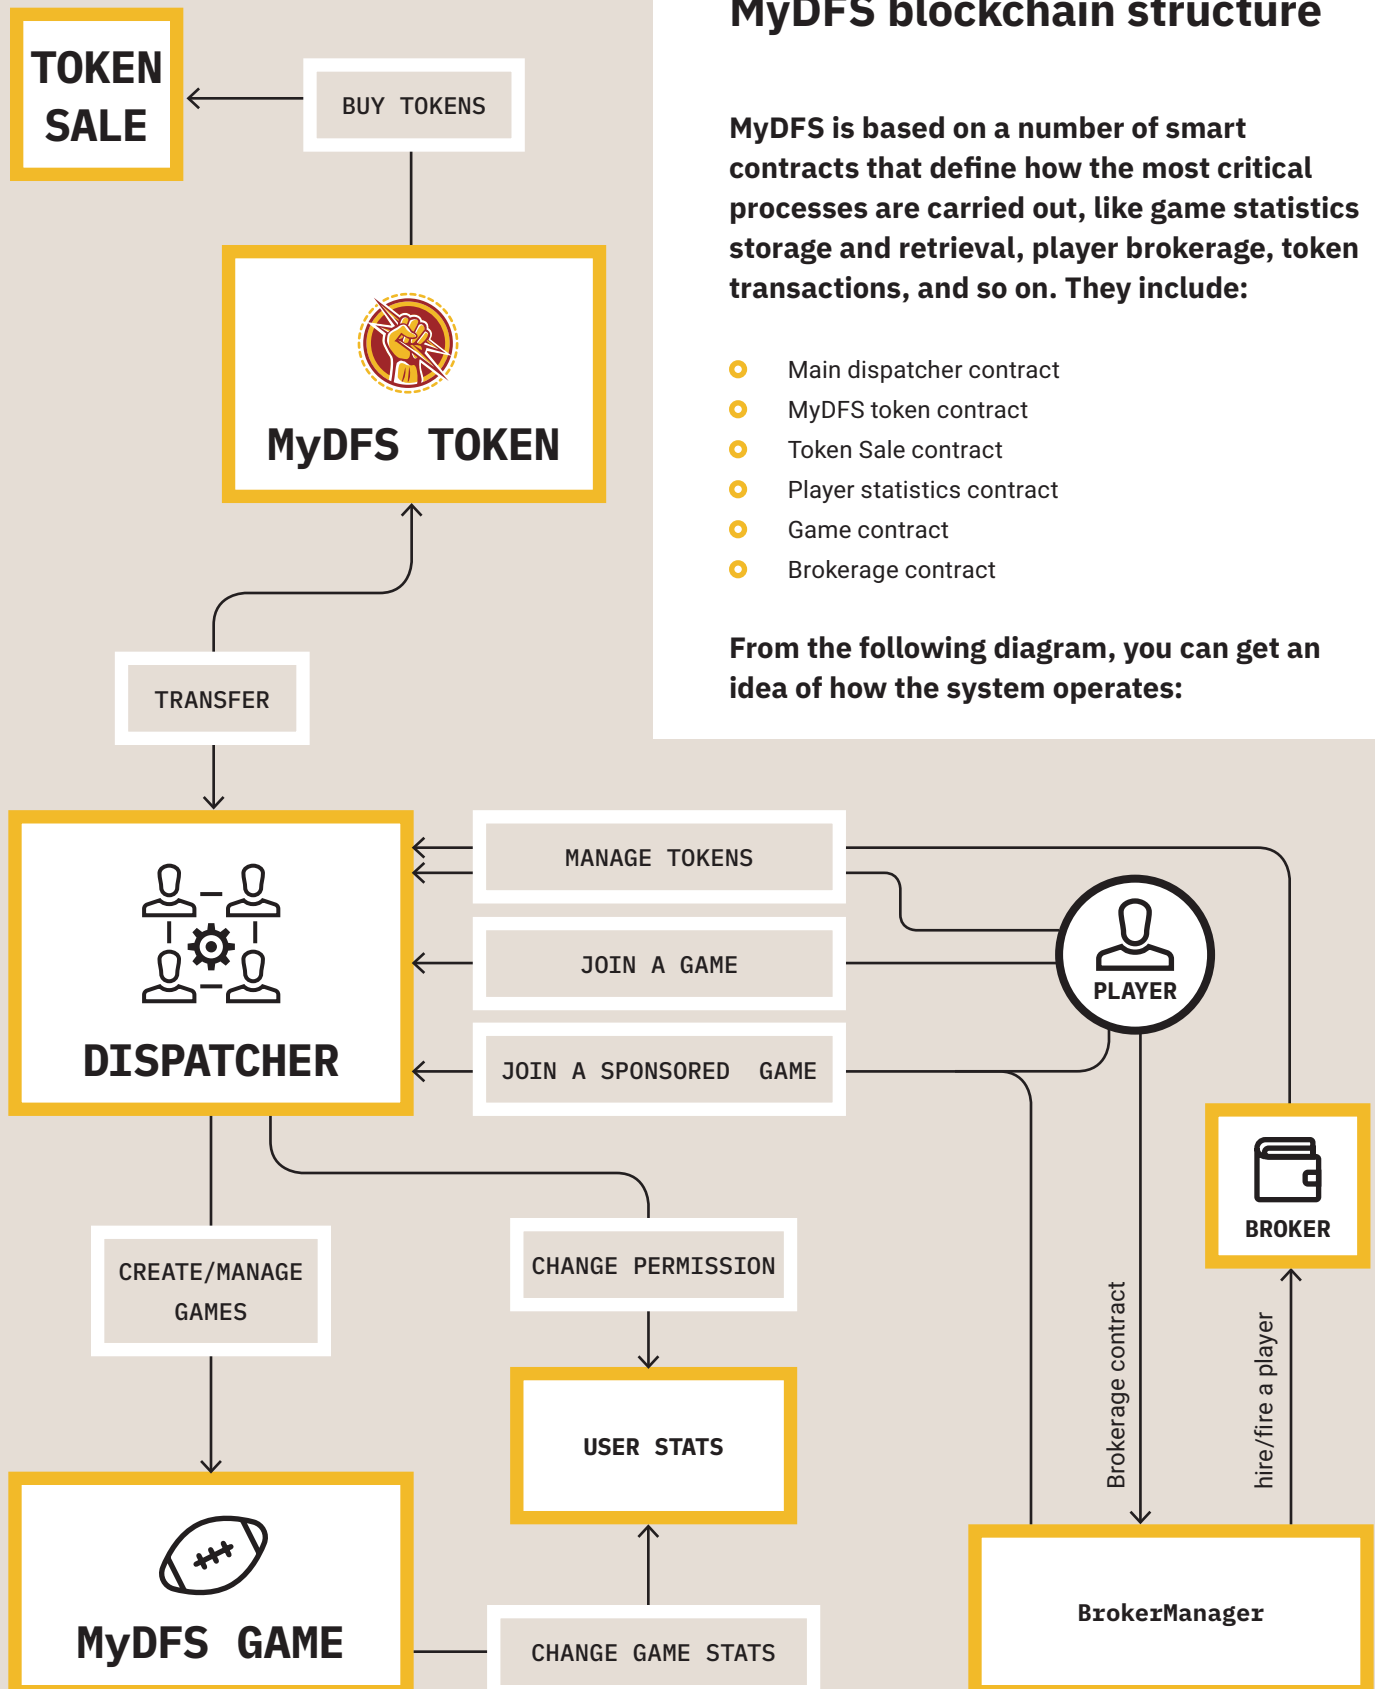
MyDFS blockchain structure

MyDFS is based on a number of smart contracts that define how the most critical processes are carried out, like game statistics storage and retrieval, player brokerage, token transactions, and so on. They include:

Main dispatcher contract
MyDFS token contract
Token Sale contract
Player statistics contract
Game contract
Brokerage contract

From the following diagram, you can get an idea of how the system operates:

TOKEN SALE

BUY TOKENS

MyDFS TOKEN

TRANSFER

DISPATCHER

MANAGE TOKENS

JOIN A GAME

JOIN A SPONSORED GAME

PLAYER

BROKER

CREATE/MANAGE GAMES

CHANGE PERMISSION

USER STATS

Brokerage contract

hire/fire a player

MyDFS GAME

CHANGE GAME STATS

BrokerManager